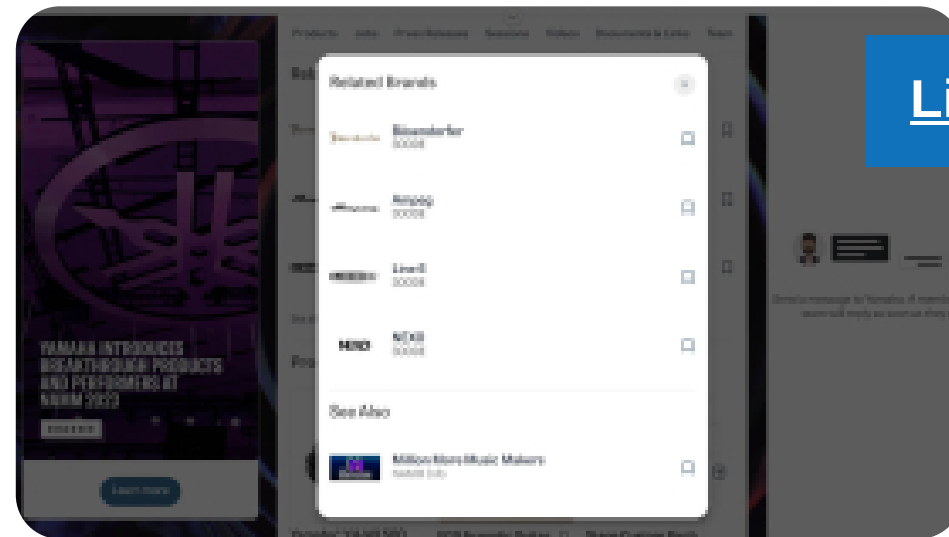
Products Info Press Releases Sessions Videos Documents & Links Team

Related Brands

Bösendorfer
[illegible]

Ampeg
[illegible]

Line 6
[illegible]

NEXO
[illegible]

See Also

Million Dollar Music Makers
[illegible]

YAMAHA INTRODUCES BREAKTHROUGH PRODUCTS AND PERFORMERS AT NAMM 2023

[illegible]

Learn more

Li

Send a message to Yamaha. A member of the team will reply as soon as they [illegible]